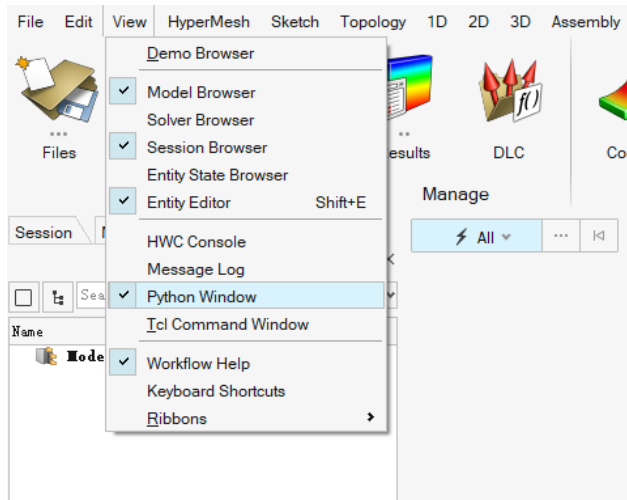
File Edit View HyperMesh Sketch Topology 1D 2D 3D Assembly

Files

Demo Browser
Model Browser
Solver Browser
Session Browser
Entity State Browser
Entity Editor Shift+E
HWC Console
Message Log
Python Window
Tcl Command Window
Workflow Help
Keyboard Shortcuts
Ribbons

esults
DLC
Co

Manage

All

Session
N

Sea

Name
Mode